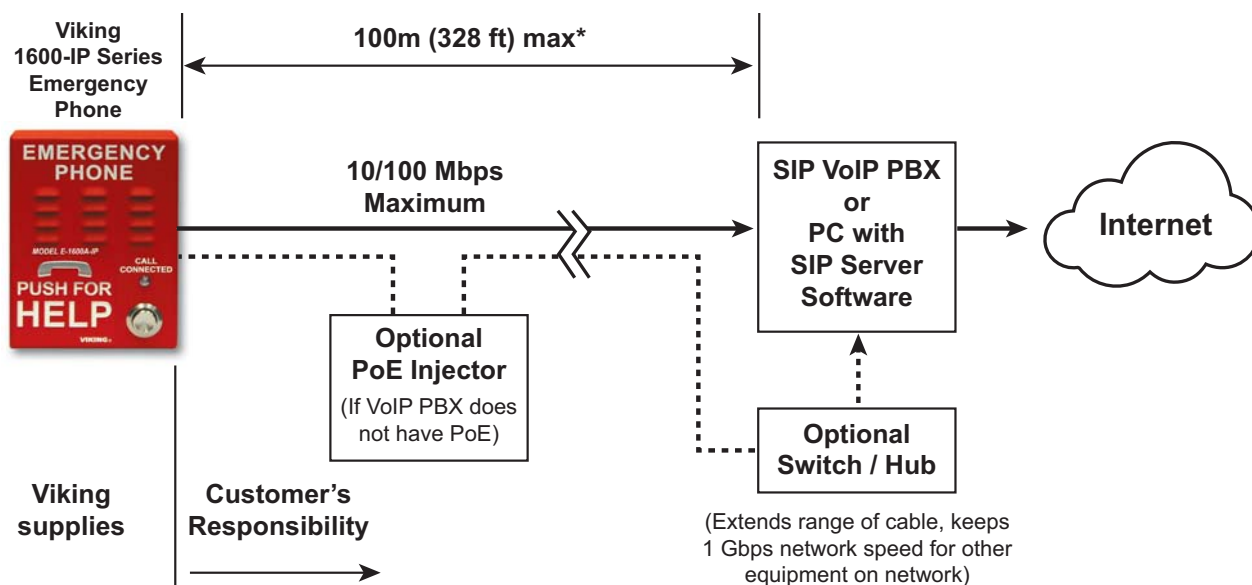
Viking 1600-IP Series Emergency Phone

100m (328 ft) max*

EMERGENCY PHONE

MODEL E-1600A-IP

CALL CONNECTED

PUSH FOR HELP

VIKING

10/100 Mbps Maximum

SIP VoIP PBX or PC with SIP Server Software

Internet

Optional PoE Injector

(If VoIP PBX does not have PoE)

Optional Switch / Hub

(Extends range of cable, keeps 1 Gbps network speed for other equipment on network)

Viking supplies

Customer's Responsibility